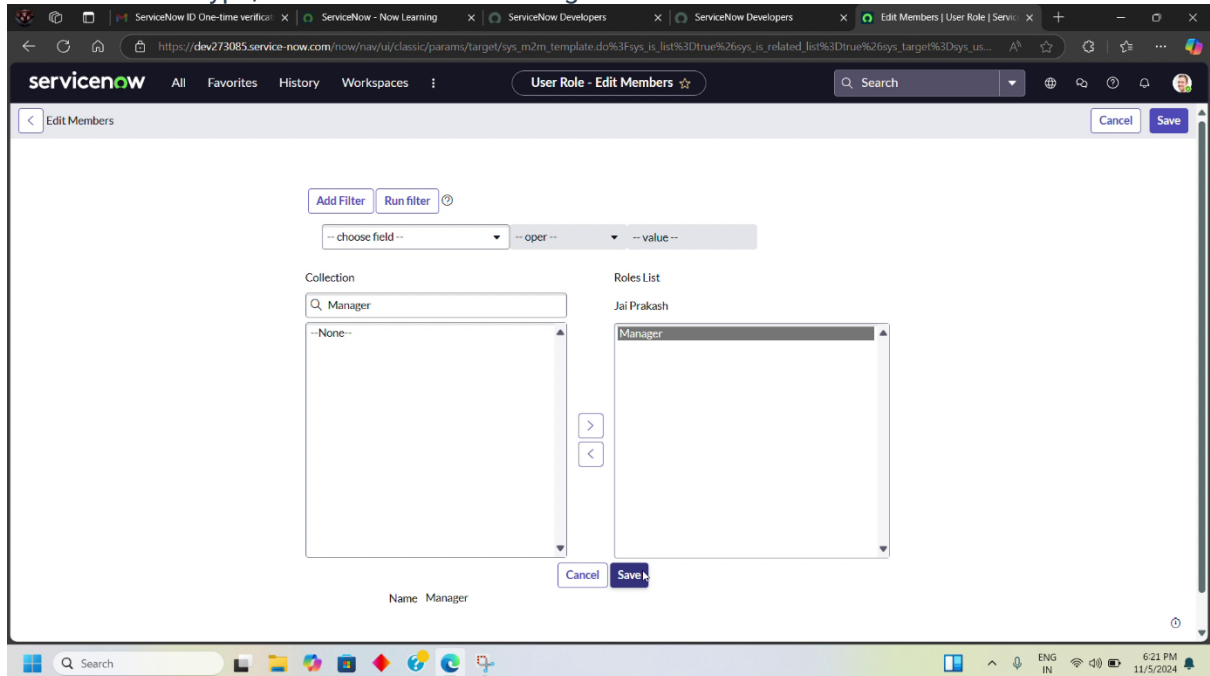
ServiceNow ID One-time verificat ×
ServiceNow - Now Learning ×
ServiceNow Developers ×
ServiceNow Developers ×
Edit Members | User Role | Servic ×

https://dev273085.service-now.com/now/nav/ui/classic/params/target/sys_m2m_template.do%3Fsys_is_list%3Dtrue%26sys_is_related_list%3Dtrue%26sys_target%3Dsys_us...

servicenow All Favorites History Workspaces ⋮ User Role - Edit Members ☆ Search

Edit Members
Cancel Save

Add Filter Run filter

-- choose field -- -- oper -- -- value --

Collection
Manager
--None--

Roles List
Jai Prakash
Manager

Cancel Save

Name Manager

Search

ENG IN 6:21 PM 11/5/2024